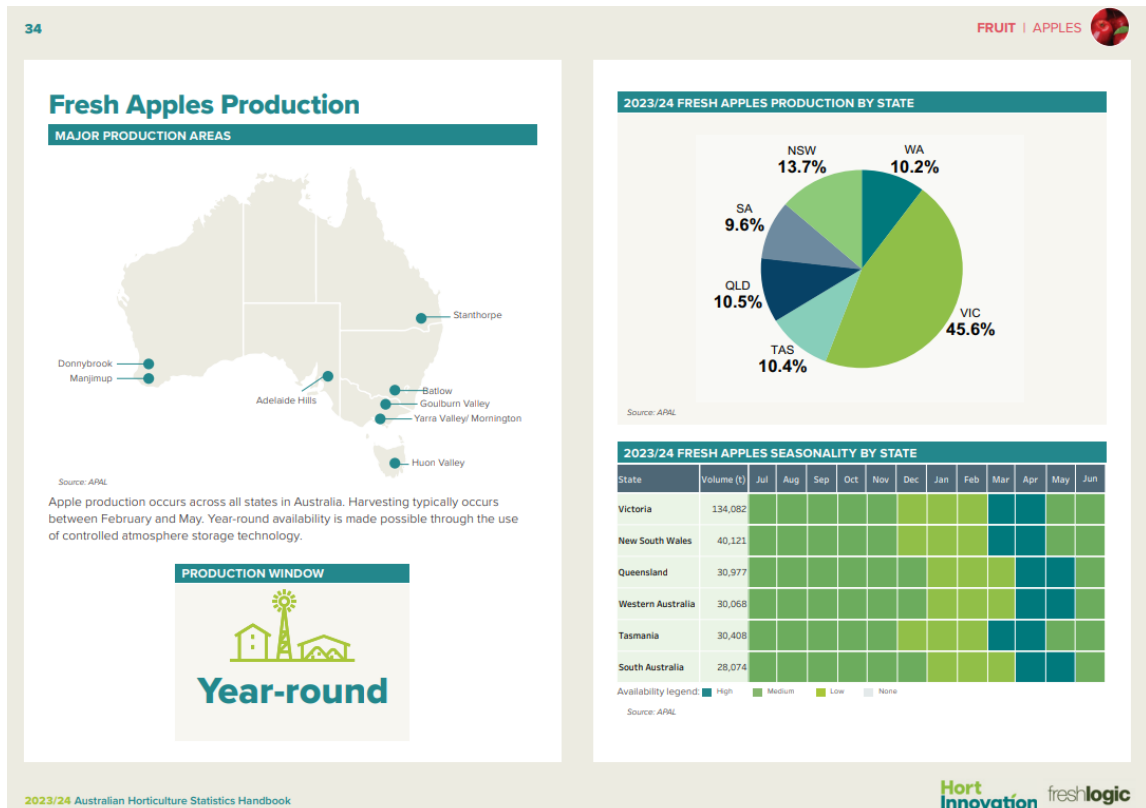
34

FRUIT | APPLES

Fresh Apples Production

MAJOR PRODUCTION AREAS

Stanthorpe
Donnybrook
Manjimup
Adelaide Hills
Batlow
Goulburn Valley
Yarra Valley/ Mornington
Huon Valley

Source: APAL

Apple production occurs across all states in Australia. Harvesting typically occurs between February and May. Year-round availability is made possible through the use of controlled atmosphere storage technology.

PRODUCTION WINDOW

Year-round

2023/24 FRESH APPLES PRODUCTION BY STATE

NSW 13.7%
WA 10.2%
SA 9.6%
QLD 10.5%
VIC 45.6%
TAS 10.4%

Source: APAL

2023/24 FRESH APPLES SEASONALITY BY STATE

| State | Volume (t) | Jul | Aug | Sep | Oct | Nov | Dec | Jan | Feb | Mar | Apr | May | Jun |
|---|---|---|---|---|---|---|---|---|---|---|---|---|---|
| Victoria | 134,082 | | | | | | | | | | | | |
| New South Wales | 40,121 | | | | | | | | | | | | |
| Queensland | 30,977 | | | | | | | | | | | | |
| Western Australia | 30,068 | | | | | | | | | | | | |
| Tasmania | 30,408 | | | | | | | | | | | | |
| South Australia | 28,074 | | | | | | | | | | | | |

Availability legend: High Medium Low None

Source: APAL

2023/24 Australian Horticulture Statistics Handbook

Hort Innovation freshlogic